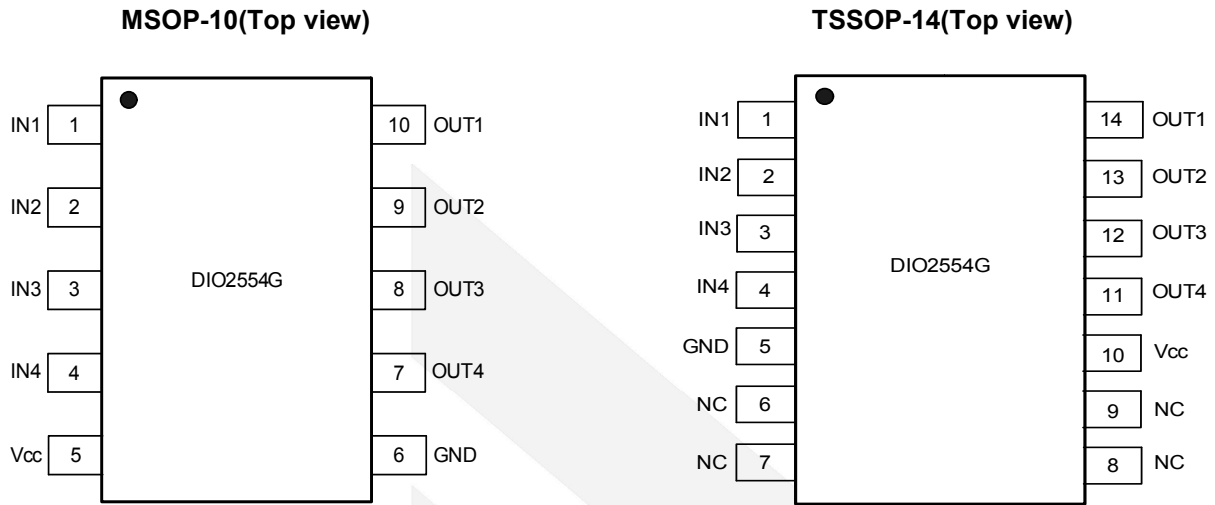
MSOP-10(Top view)

IN1 1
IN2 2
IN3 3
IN4 4
Vcc 5

DIO2554G

10 OUT1
9 OUT2
8 OUT3
7 OUT4
6 GND

TSSOP-14(Top view)

IN1 1
IN2 2
IN3 3
IN4 4
GND 5
NC 6
NC 7

DIO2554G

14 OUT1
13 OUT2
12 OUT3
11 OUT4
10 Vcc
9 NC
8 NC